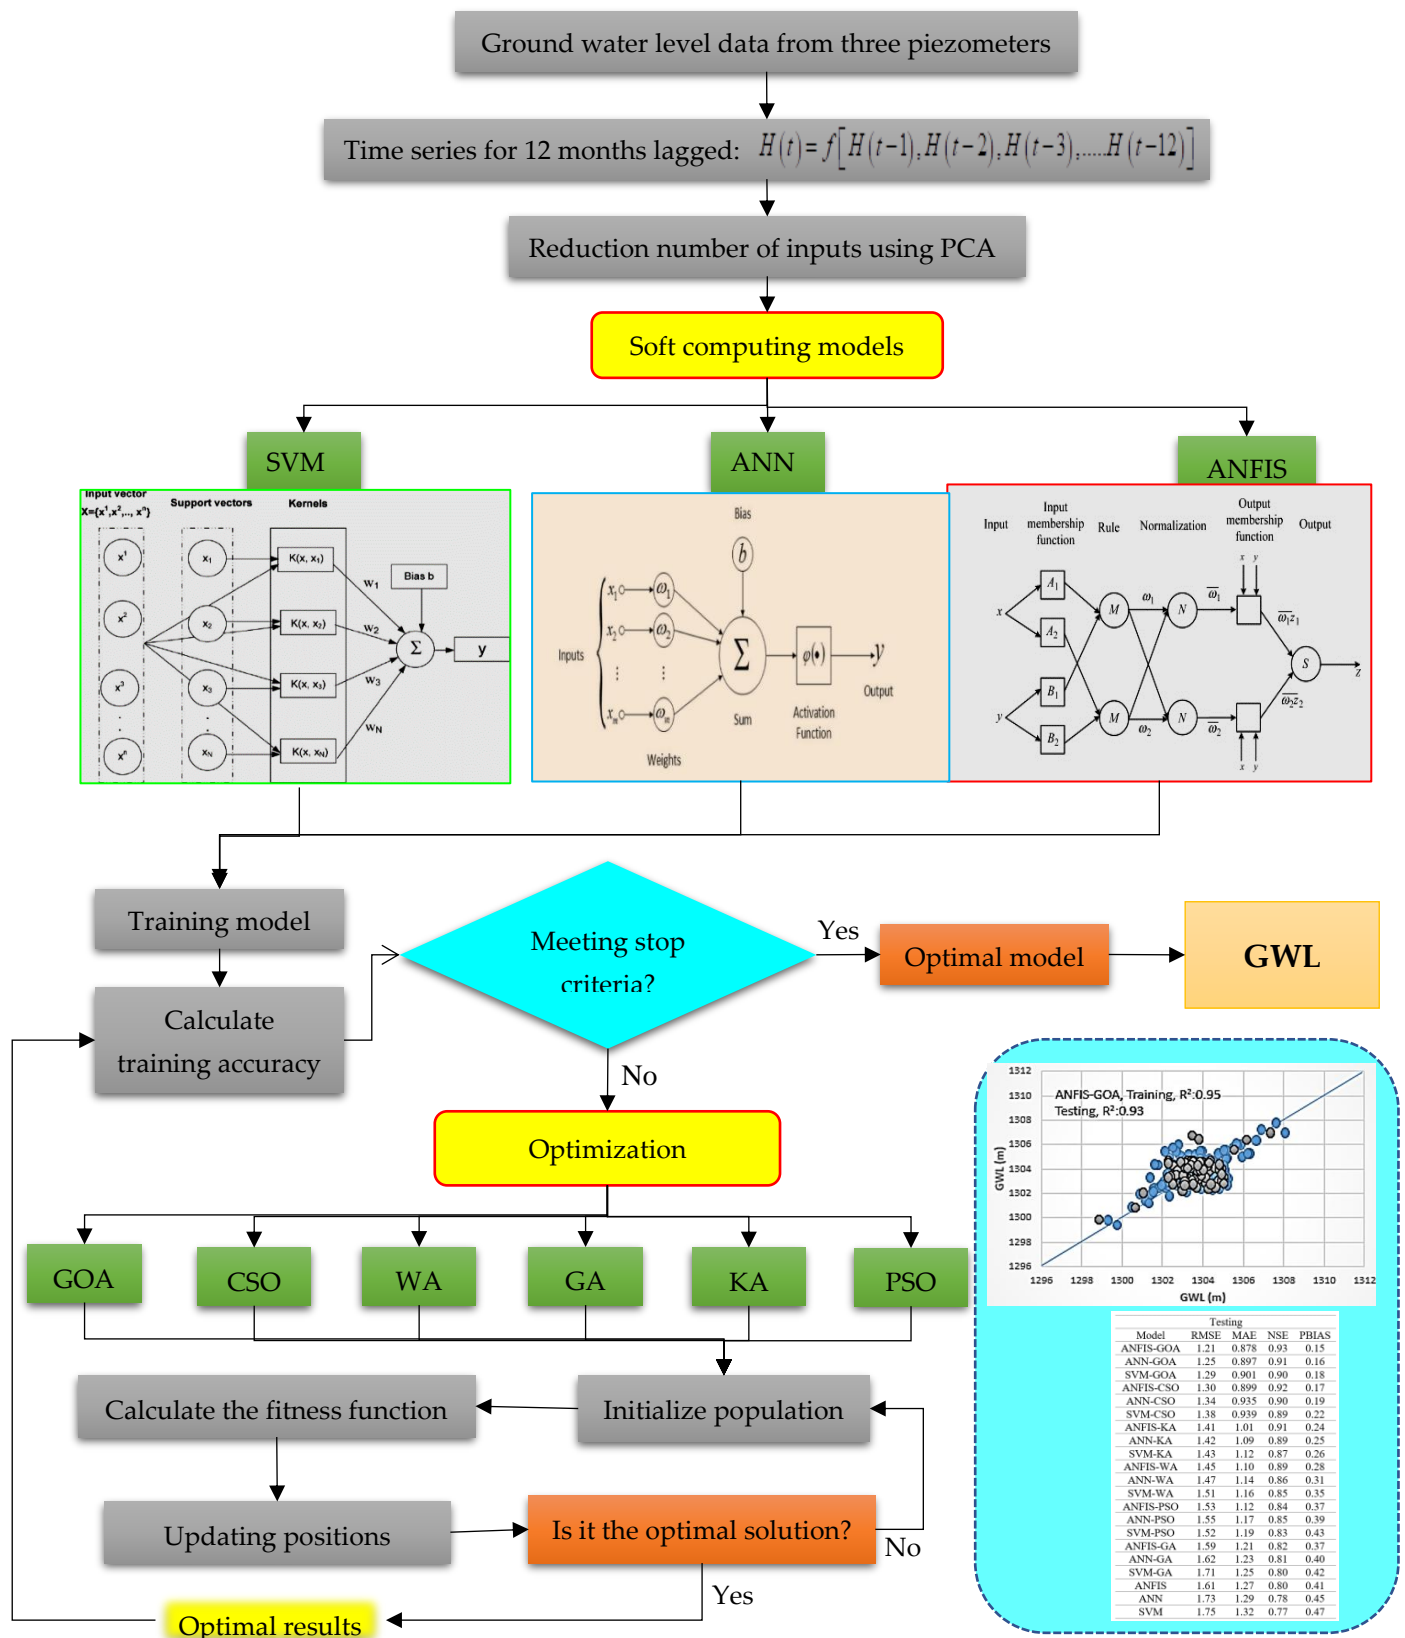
Ground water level data from three piezometers

Time series for 12 months lagged: $H(t)=f[H(t-1),H(t-2),H(t-3),.....H(t-12)]$

Reduction number of inputs using PCA

Soft computing models

SVM

Input vector
$X=(x^1,x^2,..,x^n)$
Support vectors
Kernels
$x^1$
$x^2$
$x^3$
$x^n$
$x_1$
$x_2$
$x_3$
$x_N$
K(x, x₁)
K(x, x₂)
K(x, x₃)
K(x, x_N)
w₁
w₂
w₃
w_N
Bias b
Σ
y

ANN

Bias
$b$
Inputs
$x_1$
$x_2$
$x_m$
$\omega_1$
$\omega_2$
$\omega_m$
Weights
Σ
Sum
$\varphi(\bullet)$
Activation Function
$y$
Output

ANFIS

Input
Input membership function
Rule
Normalization
Output membership function
Output
$x$
$y$
$A_1$
$A_2$
$B_1$
$B_2$
M
M
$\omega_1$
$\omega_2$
N
N
$\overline{\omega}_1$
$\overline{\omega}_2$
x y
x y
$\overline{\omega}_1 z_1$
$\overline{\omega}_2 z_2$
S
z

Training model

Calculate training accuracy

Meeting stop criteria?

Yes

Optimal model

GWL

No

Optimization

GOA
CSO
WA
GA
KA
PSO

Calculate the fitness function

Initialize population

Updating positions

Is it the optimal solution?

No

Yes

Optimal results

ANFIS-GOA, Training, R²:0.95
Testing, R²:0.93
GWL (m)
GWL (m)
1312
1310
1308
1306
1304
1302
1300
1298
1296
1296 1298 1300 1302 1304 1306 1308 1310 1312

Testing

| Model | RMSE | MAE | NSE | PBIAS |
|---|---|---|---|---|
| ANFIS-GOA | 1.21 | 0.878 | 0.93 | 0.15 |
| ANN-GOA | 1.25 | 0.897 | 0.91 | 0.16 |
| SVM-GOA | 1.29 | 0.901 | 0.90 | 0.18 |
| ANFIS-CSO | 1.30 | 0.899 | 0.92 | 0.17 |
| ANN-CSO | 1.34 | 0.935 | 0.90 | 0.19 |
| SVM-CSO | 1.38 | 0.939 | 0.89 | 0.22 |
| ANFIS-KA | 1.41 | 1.01 | 0.91 | 0.24 |
| ANN-KA | 1.42 | 1.09 | 0.89 | 0.25 |
| SVM-KA | 1.43 | 1.12 | 0.87 | 0.26 |
| ANFIS-WA | 1.45 | 1.10 | 0.89 | 0.28 |
| ANN-WA | 1.47 | 1.14 | 0.86 | 0.31 |
| SVM-WA | 1.51 | 1.16 | 0.85 | 0.35 |
| ANFIS-PSO | 1.53 | 1.12 | 0.84 | 0.37 |
| ANN-PSO | 1.55 | 1.17 | 0.85 | 0.39 |
| SVM-PSO | 1.52 | 1.19 | 0.83 | 0.43 |
| ANFIS-GA | 1.59 | 1.21 | 0.82 | 0.37 |
| ANN-GA | 1.62 | 1.23 | 0.81 | 0.40 |
| SVM-GA | 1.71 | 1.25 | 0.80 | 0.42 |
| ANFIS | 1.61 | 1.27 | 0.80 | 0.41 |
| ANN | 1.73 | 1.29 | 0.78 | 0.45 |
| SVM | 1.75 | 1.32 | 0.77 | 0.47 |